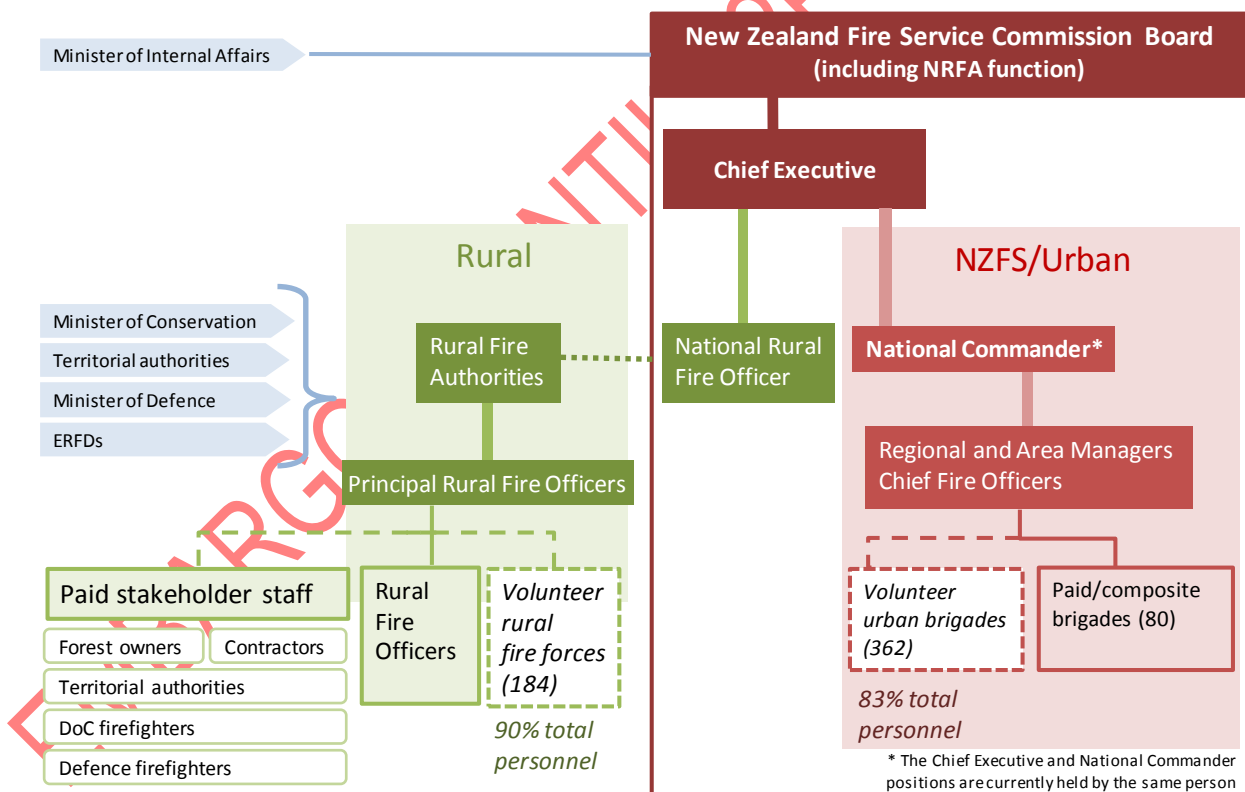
Minister of Internal Affairs

New Zealand Fire Service Commission Board
(including NRFA function)

Chief Executive

Rural

NZFS/Urban

Minister of Conservation
Territorial authorities
Minister of Defence
ERFDs

Rural Fire Authorities

National Rural Fire Officer

National Commander*

Regional and Area Managers
Chief Fire Officers

Principal Rural Fire Officers

Paid stakeholder staff
Forest owners
Contractors
Territorial authorities
DoC firefighters
Defence firefighters

Rural Fire Officers

*Volunteer rural fire forces (184)*

*90% total personnel*

*Volunteer urban brigades (362)*

Paid/composite brigades (80)

*83% total personnel*

* The Chief Executive and National Commander positions are currently held by the same person

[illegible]RGO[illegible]NTI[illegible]